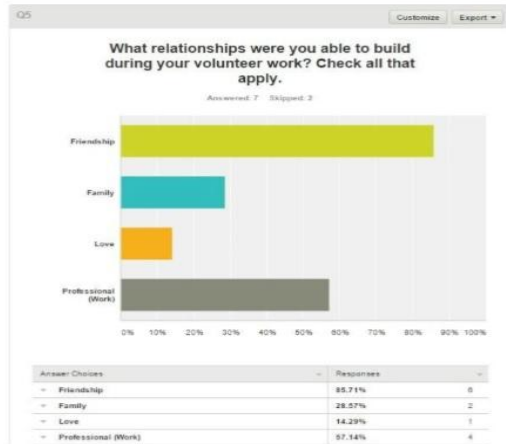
Q5

Customize Export ▾

What relationships were you able to build during your volunteer work? Check all that apply.

Answered: 7 Skipped: 2

Friendship

Family

Love

Professional (Work)

0% 10% 20% 30% 40% 50% 60% 70% 80% 90% 100%

| Answer Choices | Responses | |
|---|---|---|
| Friendship | 85.71% | 6 |
| Family | 28.57% | 2 |
| Love | 14.29% | 1 |
| Professional (Work) | 57.14% | 4 |